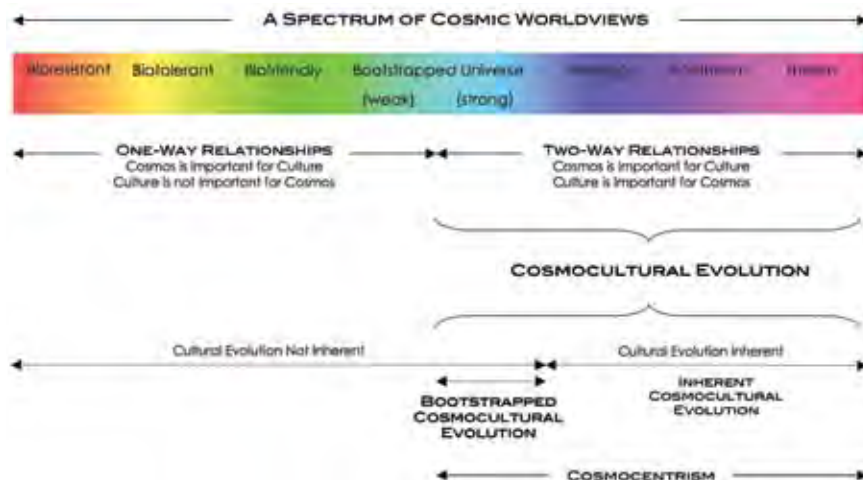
A Spectrum of Cosmic Worldviews

Bioresistant | Biotolerant | Biofriendly | Bootstrapped Universe (weak) (strong) | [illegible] | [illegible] | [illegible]

One-Way Relationships
Cosmos is important for Culture
Culture is not important for Cosmos

Two-Way Relationships
Cosmos is important for Culture
Culture is important for Cosmos

Cosmocultural Evolution

Cultural Evolution Not Inherent

Cultural Evolution Inherent

Bootstrapped Cosmocultural Evolution

Inherent Cosmocultural Evolution

Cosmocentrism